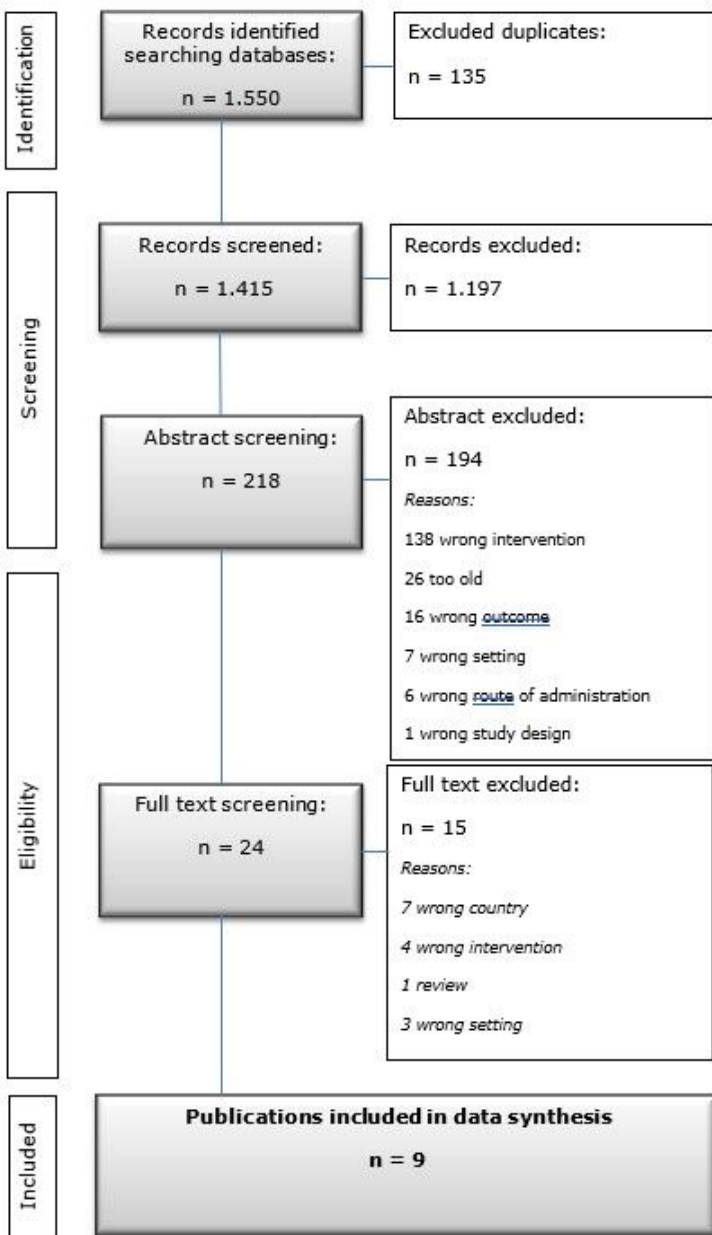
Identification

Records identified searching databases:

n = 1.550

Excluded duplicates:

n = 135

Screening

Records screened:

n = 1.415

Records excluded:

n = 1.197

Abstract screening:

n = 218

Abstract excluded:

n = 194

Reasons:

138 wrong intervention

26 too old

16 wrong outcome

7 wrong setting

6 wrong route of administration

1 wrong study design

Eligibility

Full text screening:

n = 24

Full text excluded:

n = 15

Reasons:

7 wrong country

4 wrong intervention

1 review

3 wrong setting

Included

Publications included in data synthesis

n = 9